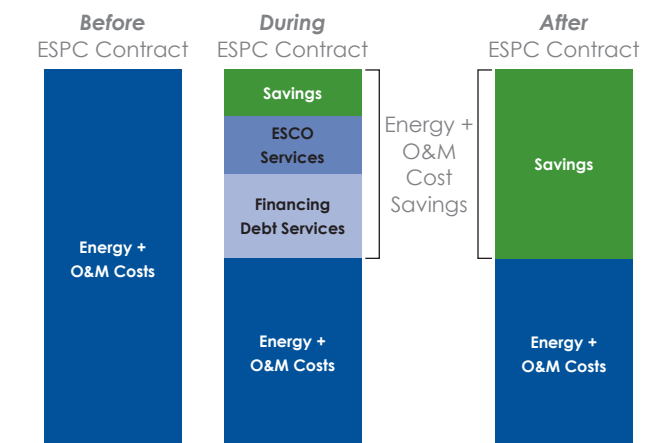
Before
ESPC Contract

Energy +
O&M Costs

During
ESPC Contract

Savings

ESCO
Services

Financing
Debt Services

Energy +
O&M Costs

Energy +
O&M
Cost
Savings

After
ESPC Contract

Savings

Energy +
O&M Costs